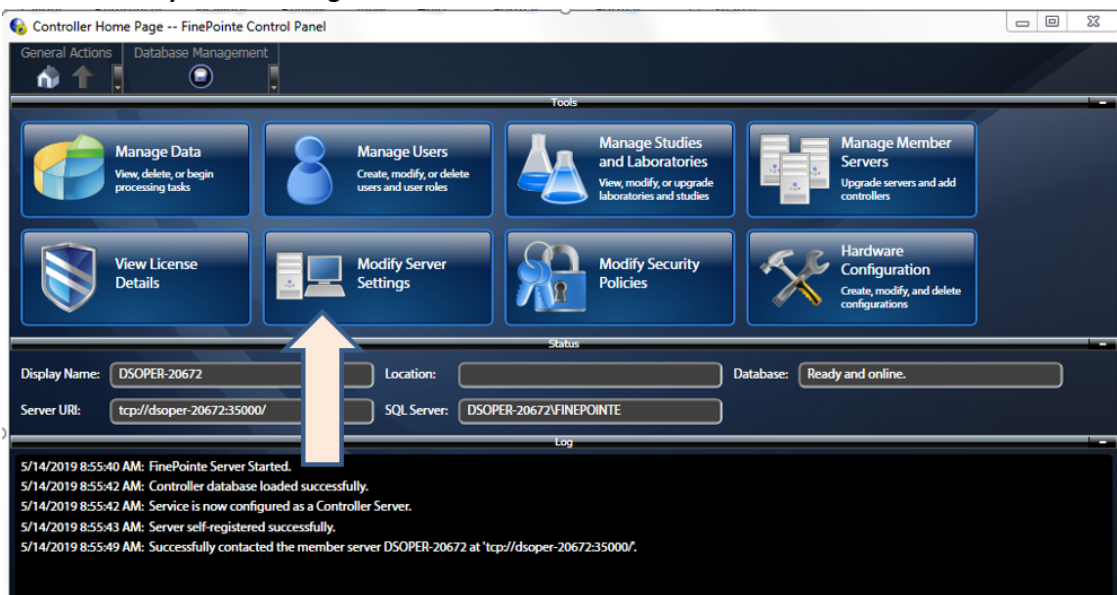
Controller Home Page -- FinePointe Control Panel

General Actions | Database Management

Tools

Manage Data
View, delete, or begin processing tasks

Manage Users
Create, modify, or delete users and user roles

Manage Studies and Laboratories
View, modify, or upgrade laboratories and studies

Manage Member Servers
Upgrade servers and add controllers

View License Details

Modify Server Settings

Modify Security Policies

Hardware Configuration
Create, modify, and delete configurations

Status

Display Name: DSOPER-20672
Location:
Database: Ready and online.
Server URI: tcp://dsoper-20672:35000/
SQL Server: DSOPER-20672\FINEPOINTE

Log

5/14/2019 8:55:40 AM: FinePointe Server Started.
5/14/2019 8:55:42 AM: Controller database loaded successfully.
5/14/2019 8:55:42 AM: Service is now configured as a Controller Server.
5/14/2019 8:55:43 AM: Server self-registered successfully.
5/14/2019 8:55:49 AM: Successfully contacted the member server DSOPER-20672 at 'tcp://dsoper-20672:35000/'.